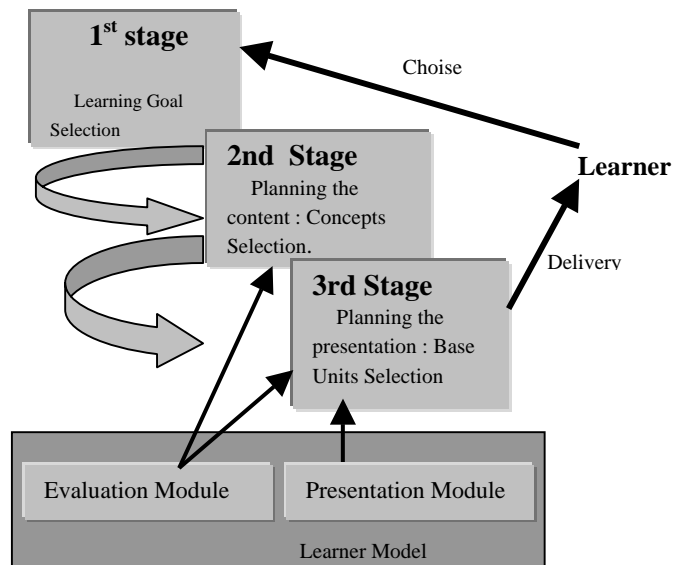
$1^{st}$ stage

Learning Goal Selection

Choise

2nd Stage

Planning the content : Concepts Selection.

Learner

Delivery

3rd Stage

Planning the presentation : Base Units Selection

Evaluation Module

Presentation Module

Learner Model